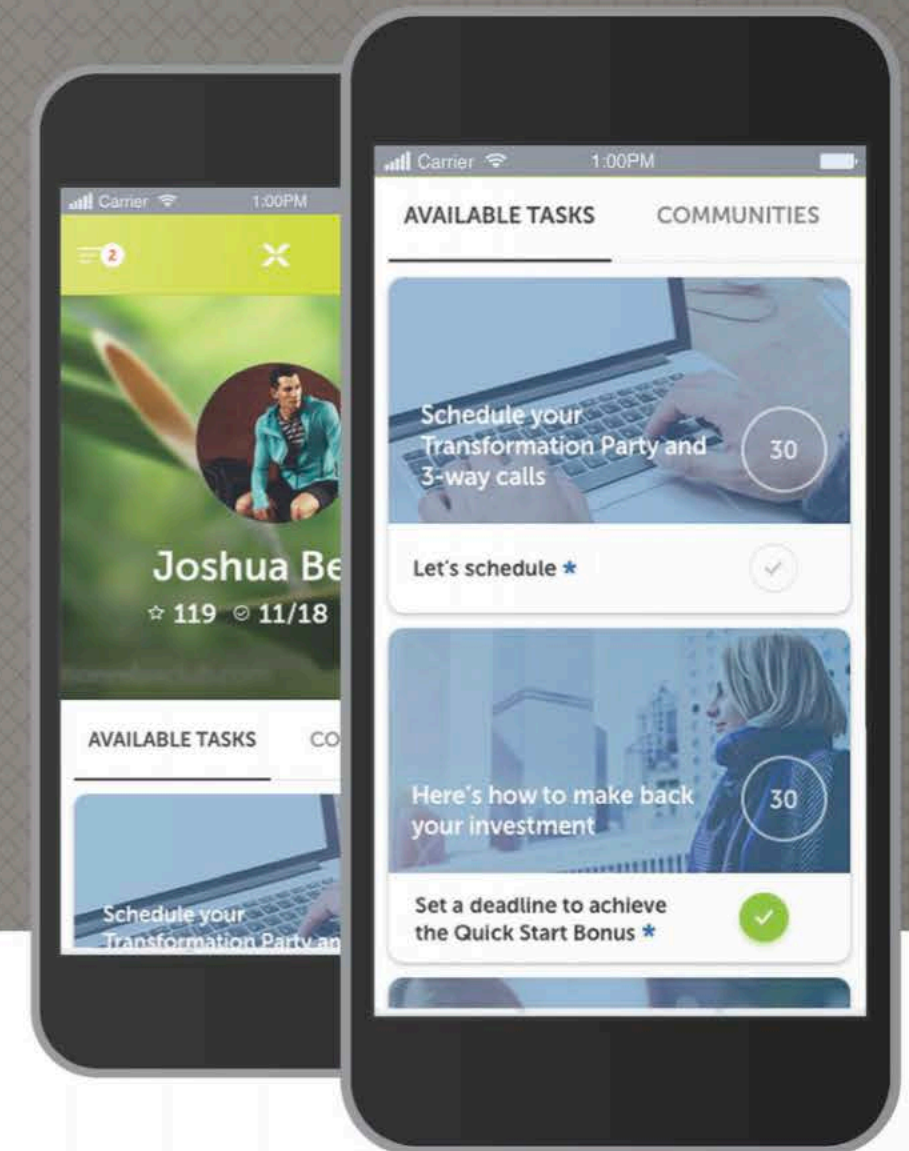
Carrier 1:00PM

2

Joshua Be

☆ 119 ⊘ 11/18

AVAILABLE TASKS CO

Schedule your Transformation Party an

Carrier 1:00PM

AVAILABLE TASKS COMMUNITIES

Schedule your Transformation Party and 3-way calls

30

Let's schedule *

Here's how to make back your investment

30

Set a deadline to achieve the Quick Start Bonus *